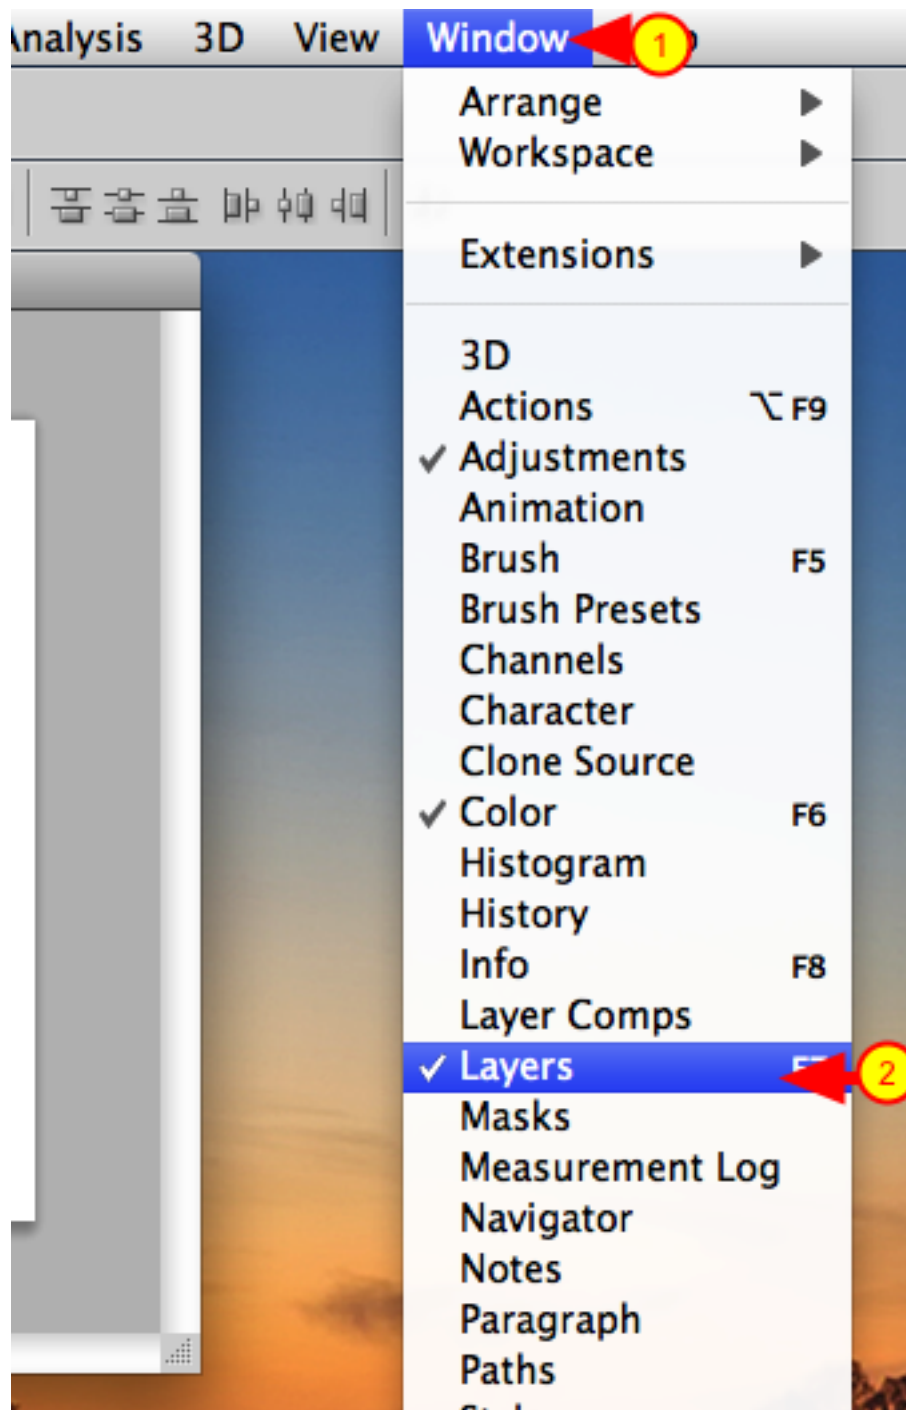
Analysis 3D View Window 1

Arrange ▶
Workspace ▶

Extensions ▶

3D
Actions ⌥F9
✓ Adjustments
Animation
Brush F5
Brush Presets
Channels
Character
Clone Source
✓ Color F6
Histogram
History
Info F8
Layer Comps
✓ Layers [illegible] 2
Masks
Measurement Log
Navigator
Notes
Paragraph
Paths
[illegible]